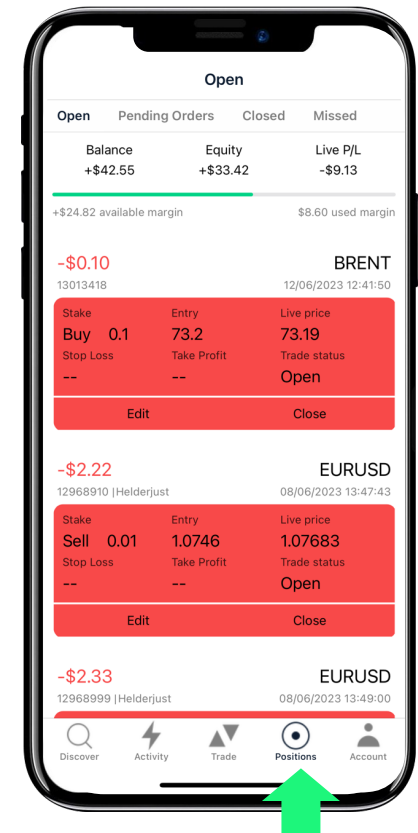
Open

Open Pending Orders Closed Missed

Balance +$42.55 Equity +$33.42 Live P/L -$9.13

+$24.82 available margin $8.60 used margin

-$0.10 BRENT
13013418 12/06/2023 12:41:50

| Stake | Entry | Live price |
|---|---|---|
| Buy 0.1 | 73.2 | 73.19 |
| Stop Loss | Take Profit | Trade status |
| -- | -- | Open |

Edit Close

-$2.22 EURUSD
12968910 |Helderjust 08/06/2023 13:47:43

| Stake | Entry | Live price |
|---|---|---|
| Sell 0.01 | 1.0746 | 1.07683 |
| Stop Loss | Take Profit | Trade status |
| -- | -- | Open |

Edit Close

-$2.33 EURUSD
12968999 |Helderjust 08/06/2023 13:49:00

Discover Activity Trade Positions Account